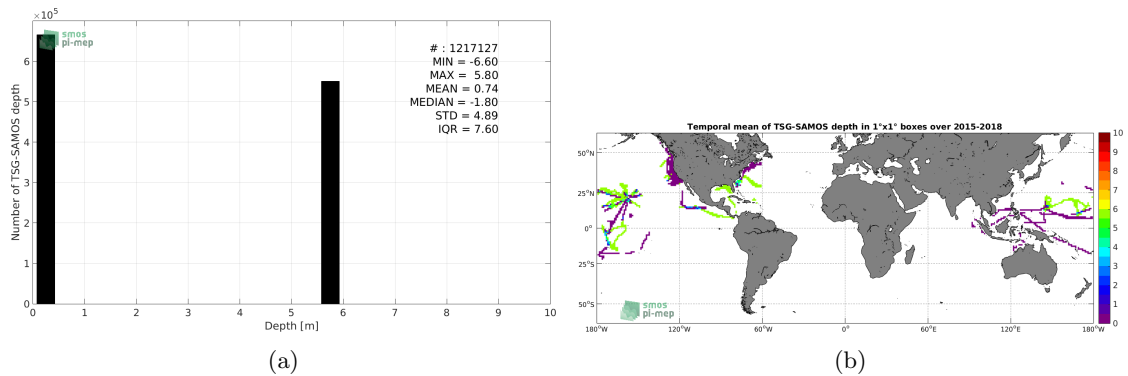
$\times 10^5$

smos
pi-mep

# : 1217127
MIN = -6.60
MAX = 5.80
MEAN = 0.74
MEDIAN = -1.80
STD = 4.89
IQR = 7.60

Number of TSG-SAMOS depth

0
1
2
3
4
5
6

0 1 2 3 4 5 6 7 8 9 10

Depth [m]

(a)

Temporal mean of TSG-SAMOS depth in 1°x1° boxes over 2015-2018

50°N
25°N
0°
25°S
50°S

180°W 120°W 60°W 0° 60°E 120°E 180°W

smos
pi-mep

10
9
8
7
6
5
4
3
2
1
0

(b)